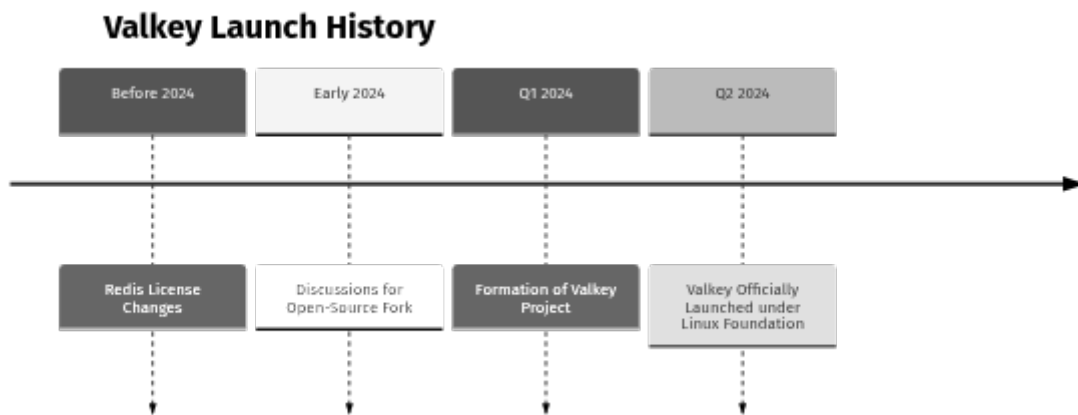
Valkey Launch History

Before 2024

Early 2024

Q1 2024

Q2 2024

Redis License Changes

Discussions for Open-Source Fork

Formation of Valkey Project

Valkey Officially Launched under Linux Foundation